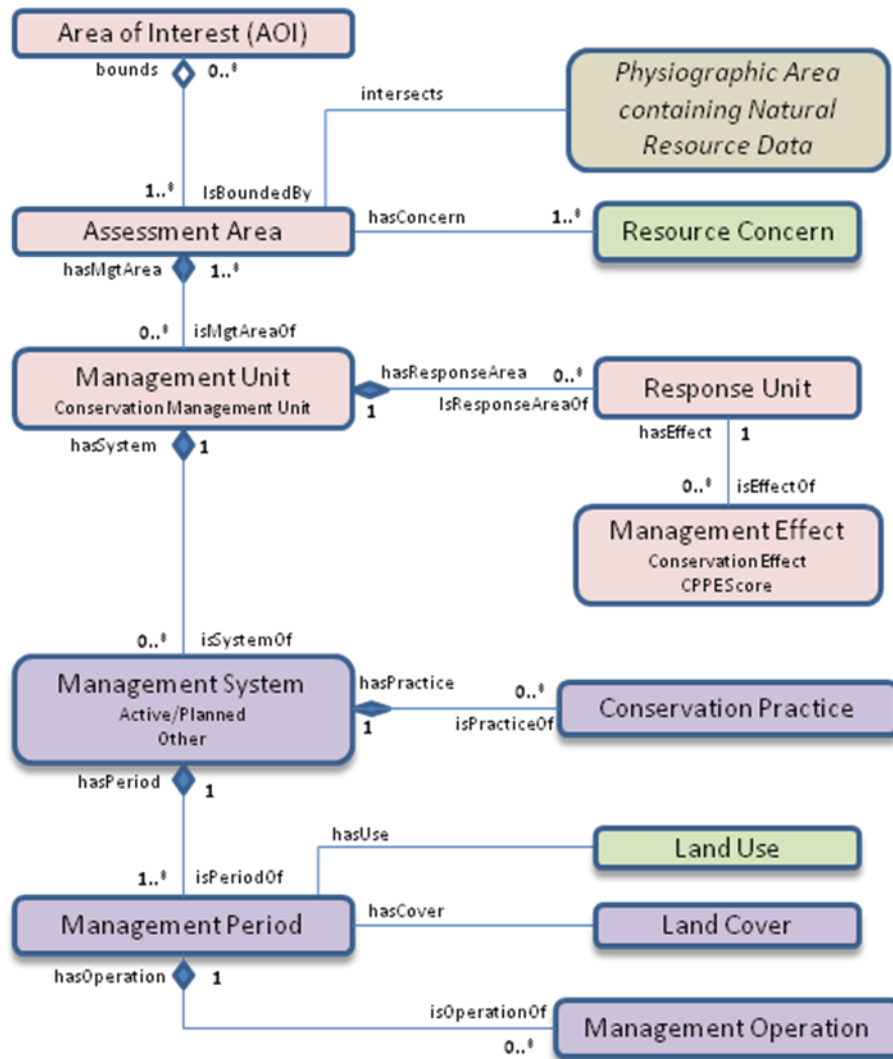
Area of Interest (AOI)

bounds 0..*

intersects

Physiographic Area containing Natural Resource Data

1..* IsBoundedBy

Assessment Area

hasConcern 1..*

Resource Concern

hasMgtArea 1..*

0..* isMgtAreaOf

Management Unit
Conservation Management Unit

hasResponseArea 0..*
1 IsResponseAreaOf

Response Unit

hasEffect 1

0..* isEffectOf

Management Effect
Conservation Effect
CPPEScore

hasSystem 1

0..* isSystemOf

Management System
Active/Planned
Other

hasPractice 0..*
1 isPracticeOf

Conservation Practice

hasPeriod 1

hasUse

Land Use

1..* isPeriodOf

Management Period

hasCover

Land Cover

hasOperation 1

isOperationOf

Management Operation

0..*